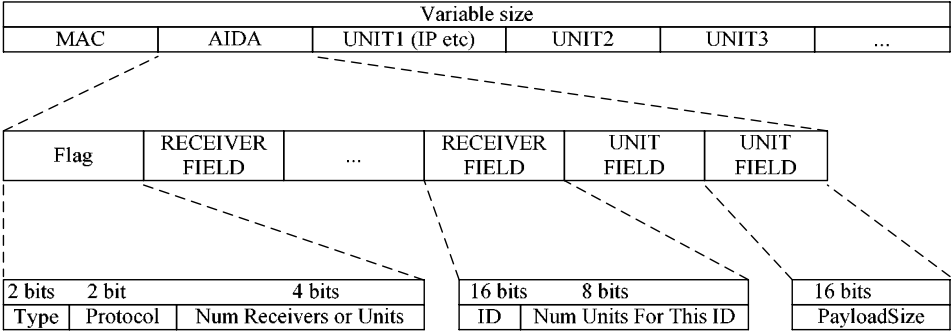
Variable size

| MAC | AIDA | UNIT1 (IP etc) | UNIT2 | UNIT3 | ... |
|---|---|---|---|---|---|

| Flag | RECEIVER FIELD | ... | RECEIVER FIELD | UNIT FIELD | UNIT FIELD |
|---|---|---|---|---|---|

| 2 bits | 2 bit | 4 bits |
|---|---|---|
| Type | Protocol | Num Receivers or Units |

| 16 bits | 8 bits |
|---|---|
| ID | Num Units For This ID |

| 16 bits |
|---|
| PayloadSize |